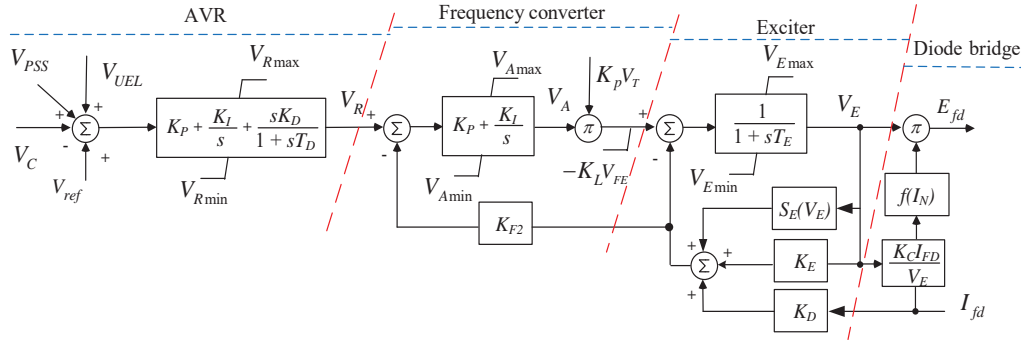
AVR

Frequency converter

Exciter

Diode bridge

$V_{PSS}$

$V_{UEL}$

$V_{R\max}$

$V_R$

$V_{A\max}$

$V_A$

$K_p V_T$

$V_{E\max}$

$V_E$

$E_{fd}$

$\Sigma$

$K_P + \frac{K_I}{s} + \frac{sK_D}{1+sT_D}$

$\Sigma$

$K_P + \frac{K_I}{s}$

$\pi$

$\Sigma$

$\frac{1}{1+sT_E}$

$\pi$

$V_C$

$V_{ref}$

$V_{R\min}$

$V_{A\min}$

$-K_L V_{FE}$

$V_{E\min}$

$S_E(V_E)$

$f(I_N)$

$K_{F2}$

$\Sigma$

$K_E$

$\frac{K_C I_{FD}}{V_E}$

$K_D$

$I_{fd}$

+
+
-
+
+
-
+
-
+
+
+
+